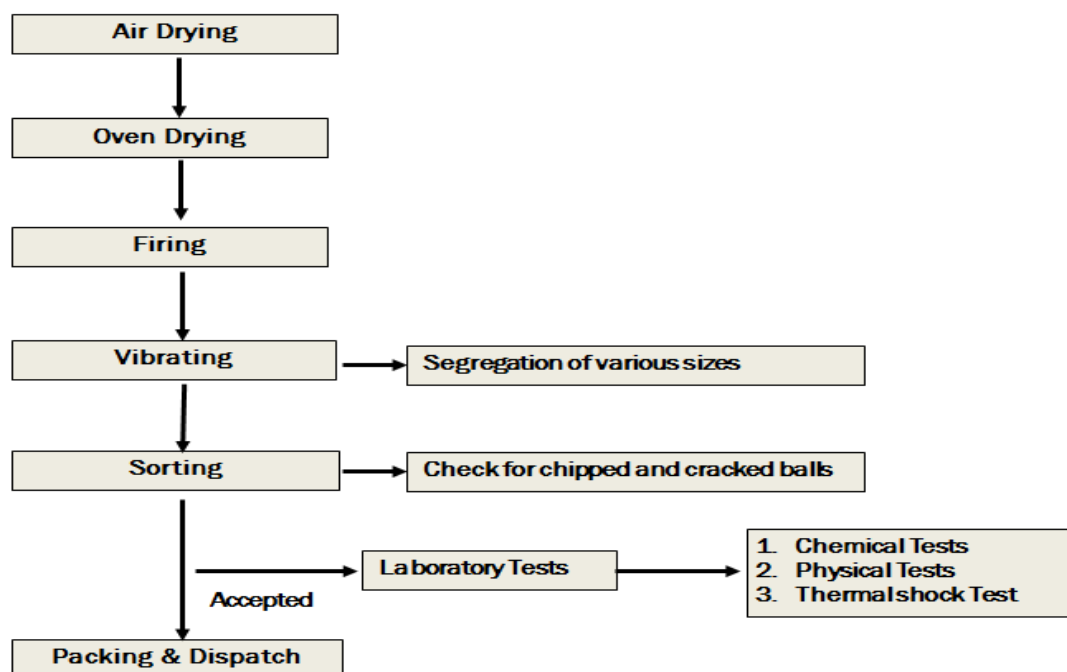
Air Drying

Oven Drying

Firing

Vibrating

Segregation of various sizes

Sorting

Check for chipped and cracked balls

Accepted

Laboratory Tests

1. Chemical Tests
2. Physical Tests
3. Thermal shock Test

Packing & Dispatch